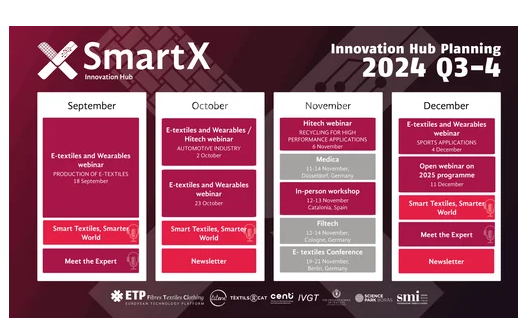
SmartX
Innovation Hub

Innovation Hub Planning
2024 Q3-4

September

E-textiles and Wearables webinar
PRODUCTION OF E-TEXTILES
18 September

Smart Textiles, Smarter World

Meet the Expert

October

E-textiles and Wearables / Hitech webinar
AUTOMOTIVE INDUSTRY
2 October

E-textiles and Wearables webinar
23 October

Smart Textiles, Smarter World

Newsletter

November

Hitech webinar
RECYCLING FOR HIGH PERFORMANCE APPLICATIONS
6 November

Medica
11-14 November,
Düsseldorf, Germany

In-person workshop
12-13 November
Catalonia, Spain

Filtech
12-14 November,
Cologne, Germany

E- textiles Conference
19-21 November
Berlin, Germany

December

E-textiles and Wearables webinar
SPORTS APPLICATIONS
4 December

Open webinar on 2025 programme
11 December

Smart Textiles, Smarter World

Meet the Expert

Newsletter

ETP Fibres Textiles Clothing EUROPEAN TECHNOLOGY PLATFORM
TEXTILS CAT
centi
IVGT
SCIENCE PARK BORÅS
smi